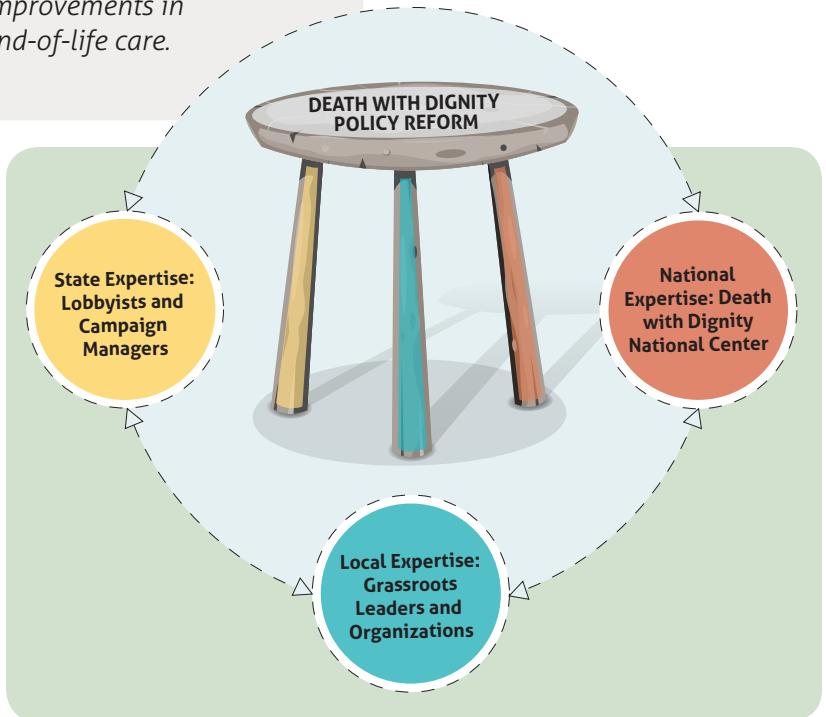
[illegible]mprovements in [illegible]nd-of-life care.

DEATH WITH DIGNITY POLICY REFORM

State Expertise: Lobbyists and Campaign Managers

National Expertise: Death with Dignity National Center

Local Expertise: Grassroots Leaders and Organizations